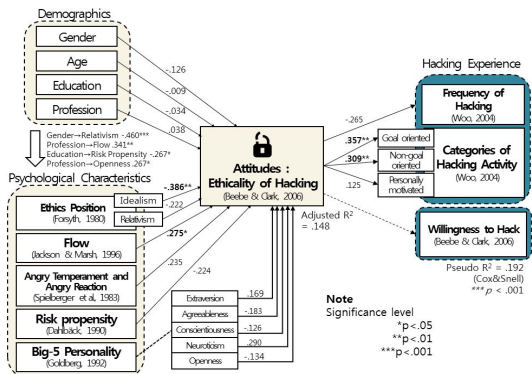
Demographics

Gender

Age

Education

Profession

.126

-.009

-.034

.038

Gender→Relativism -.460***
Profession→Flow .341**
Education→Risk Propensity -.267*
Profession→Openness .267*

Psychological Characteristics

Ethics Position
(Forsyth, 1980)

Idealism

Relativism

-.386**

-.222

Flow
(Jackson & Marsh, 1996)

.275*

Angry Temperament and Angry Reaction
(Spielberger et al, 1983)

.235

Risk propensity
(Dahlbäck, 1990)

-.224

Big-5 Personality
(Goldberg, 1992)

Extraversion

Agreeableness

Conscientiousness

Neuroticism

Openness

.169

-.183

-.126

.290

-.134

Attitudes : Ethicality of Hacking
(Beebe & Clark, 2006)

Adjusted R² = .148

Hacking Experience

-.265

Frequency of Hacking
(Woo, 2004)

.357**

Goal oriented

.309**

Non-goal oriented

.125

Personally motivated

Categories of Hacking Activity
(Woo, 2004)

Willingness to Hack
(Beebe & Clark, 2006)

Pseudo R² = .192
(Cox&Snell)
***p < .001

Note
Significance level
*p<.05
**p<.01
***p<.001